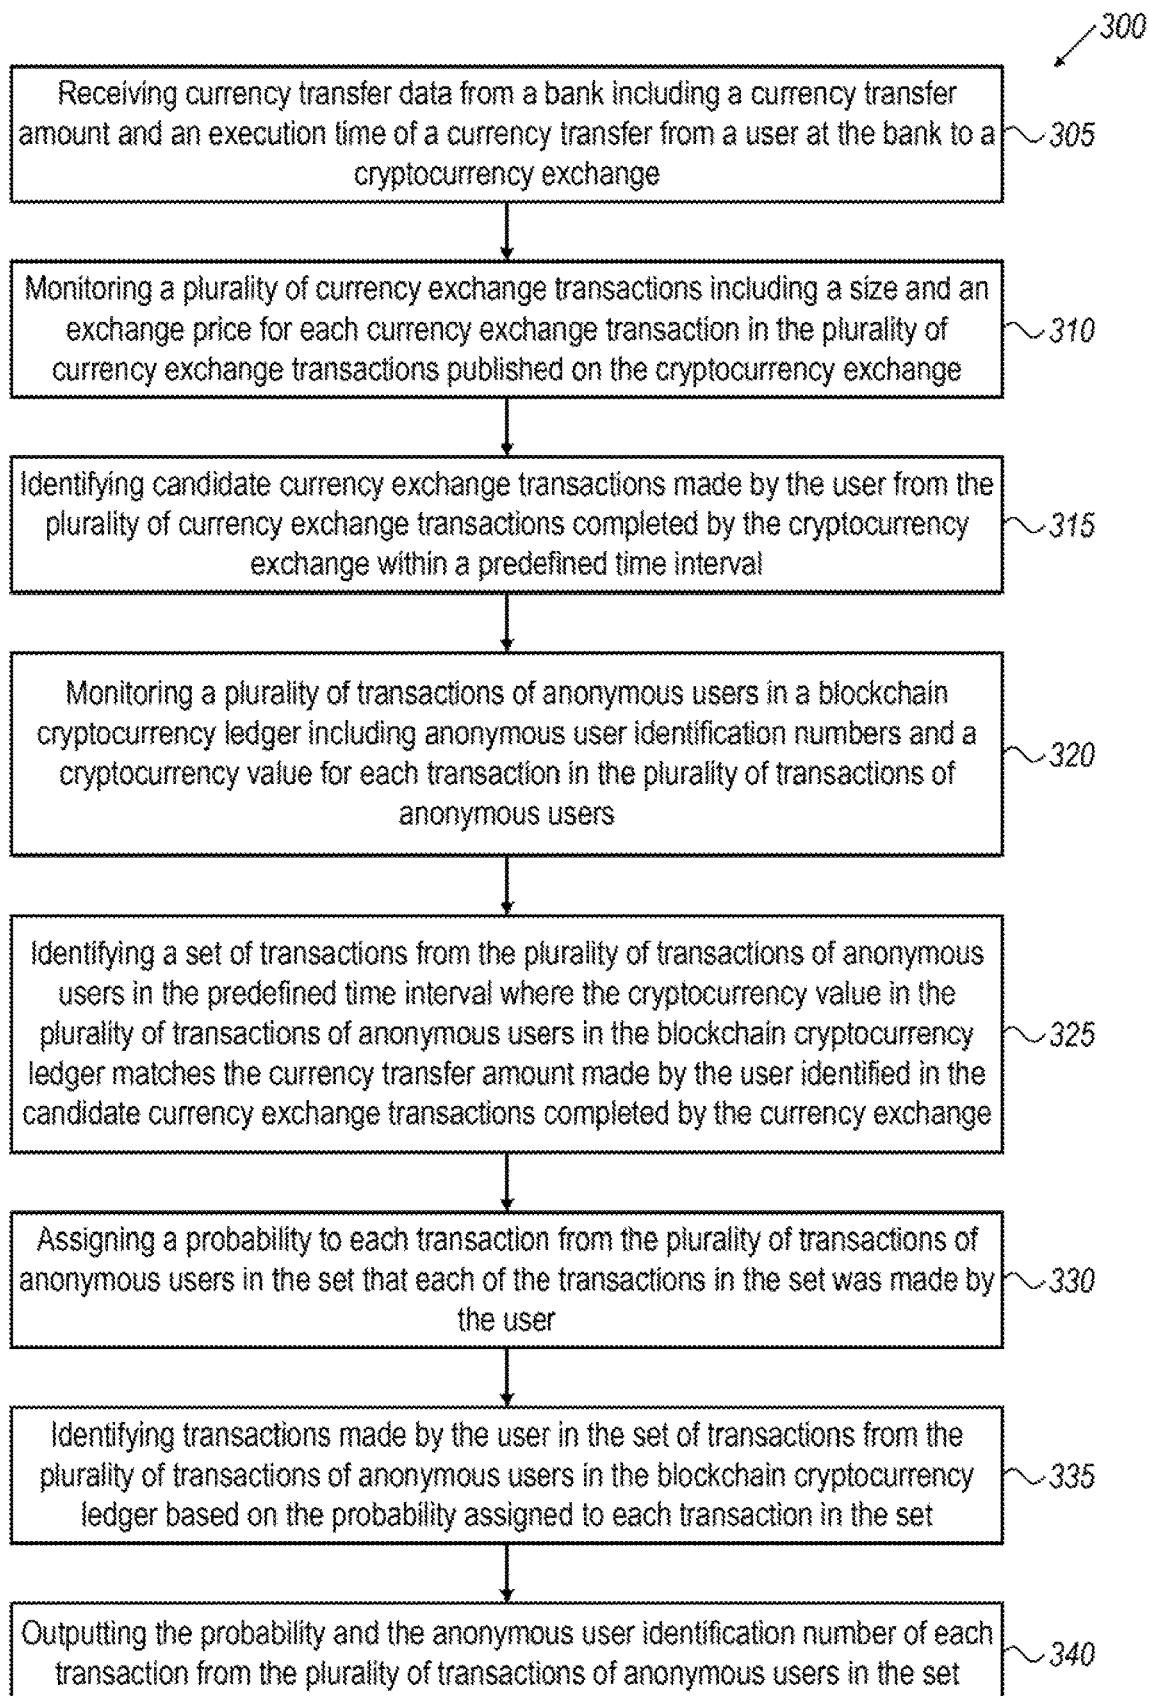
300

Receiving currency transfer data from a bank including a currency transfer amount and an execution time of a currency transfer from a user at the bank to a cryptocurrency exchange

305

Monitoring a plurality of currency exchange transactions including a size and an exchange price for each currency exchange transaction in the plurality of currency exchange transactions published on the cryptocurrency exchange

310

Identifying candidate currency exchange transactions made by the user from the plurality of currency exchange transactions completed by the cryptocurrency exchange within a predefined time interval

315

Monitoring a plurality of transactions of anonymous users in a blockchain cryptocurrency ledger including anonymous user identification numbers and a cryptocurrency value for each transaction in the plurality of transactions of anonymous users

320

Identifying a set of transactions from the plurality of transactions of anonymous users in the predefined time interval where the cryptocurrency value in the plurality of transactions of anonymous users in the blockchain cryptocurrency ledger matches the currency transfer amount made by the user identified in the candidate currency exchange transactions completed by the currency exchange

325

Assigning a probability to each transaction from the plurality of transactions of anonymous users in the set that each of the transactions in the set was made by the user

330

Identifying transactions made by the user in the set of transactions from the plurality of transactions of anonymous users in the blockchain cryptocurrency ledger based on the probability assigned to each transaction in the set

335

Outputting the probability and the anonymous user identification number of each transaction from the plurality of transactions of anonymous users in the set

340